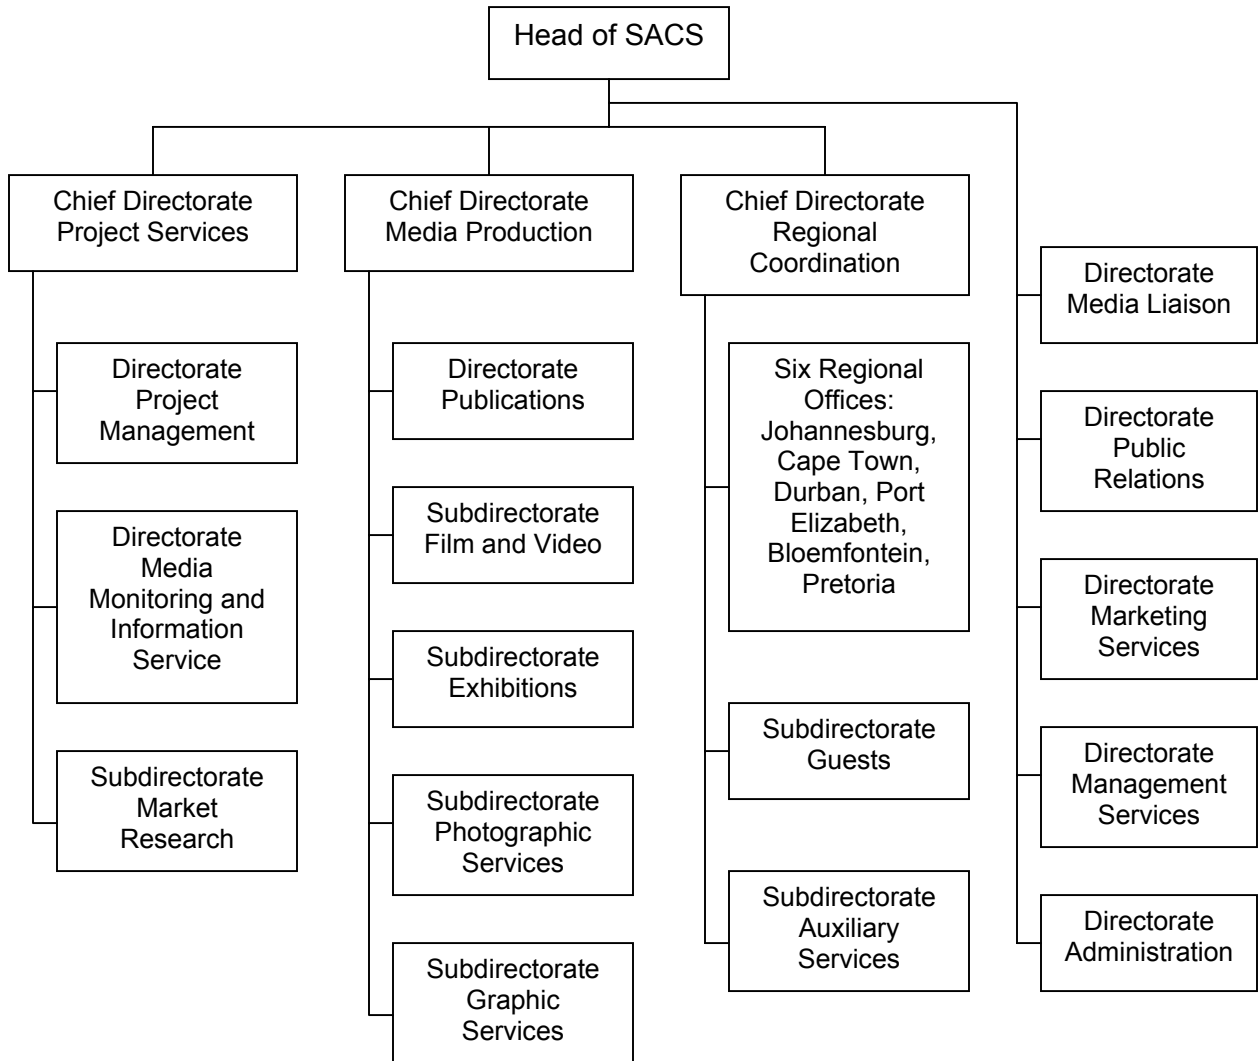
Head of SACS

Chief Directorate Project Services

Directorate Project Management

Directorate Media Monitoring and Information Service

Subdirectorate Market Research

Chief Directorate Media Production

Directorate Publications

Subdirectorate Film and Video

Subdirectorate Exhibitions

Subdirectorate Photographic Services

Subdirectorate Graphic Services

Chief Directorate Regional Coordination

Six Regional Offices: Johannesburg, Cape Town, Durban, Port Elizabeth, Bloemfontein, Pretoria

Subdirectorate Guests

Subdirectorate Auxiliary Services

Directorate Media Liaison

Directorate Public Relations

Directorate Marketing Services

Directorate Management Services

Directorate Administration